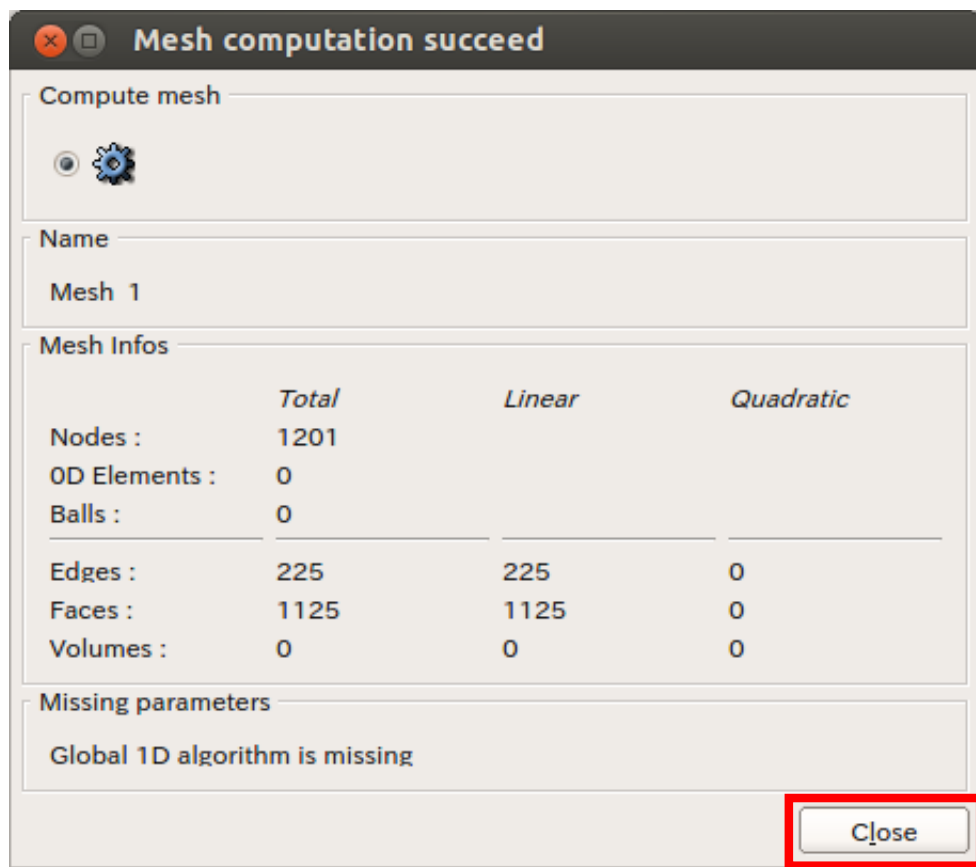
Mesh computation succeed

Compute mesh

Name

Mesh 1

Mesh Infos

| | Total | Linear | Quadratic |
|---|---|---|---|
| Nodes : | 1201 | | |
| 0D Elements : | 0 | | |
| Balls : | 0 | | |
| Edges : | 225 | 225 | 0 |
| Faces : | 1125 | 1125 | 0 |
| Volumes : | 0 | 0 | 0 |

Missing parameters

Global 1D algorithm is missing

Close